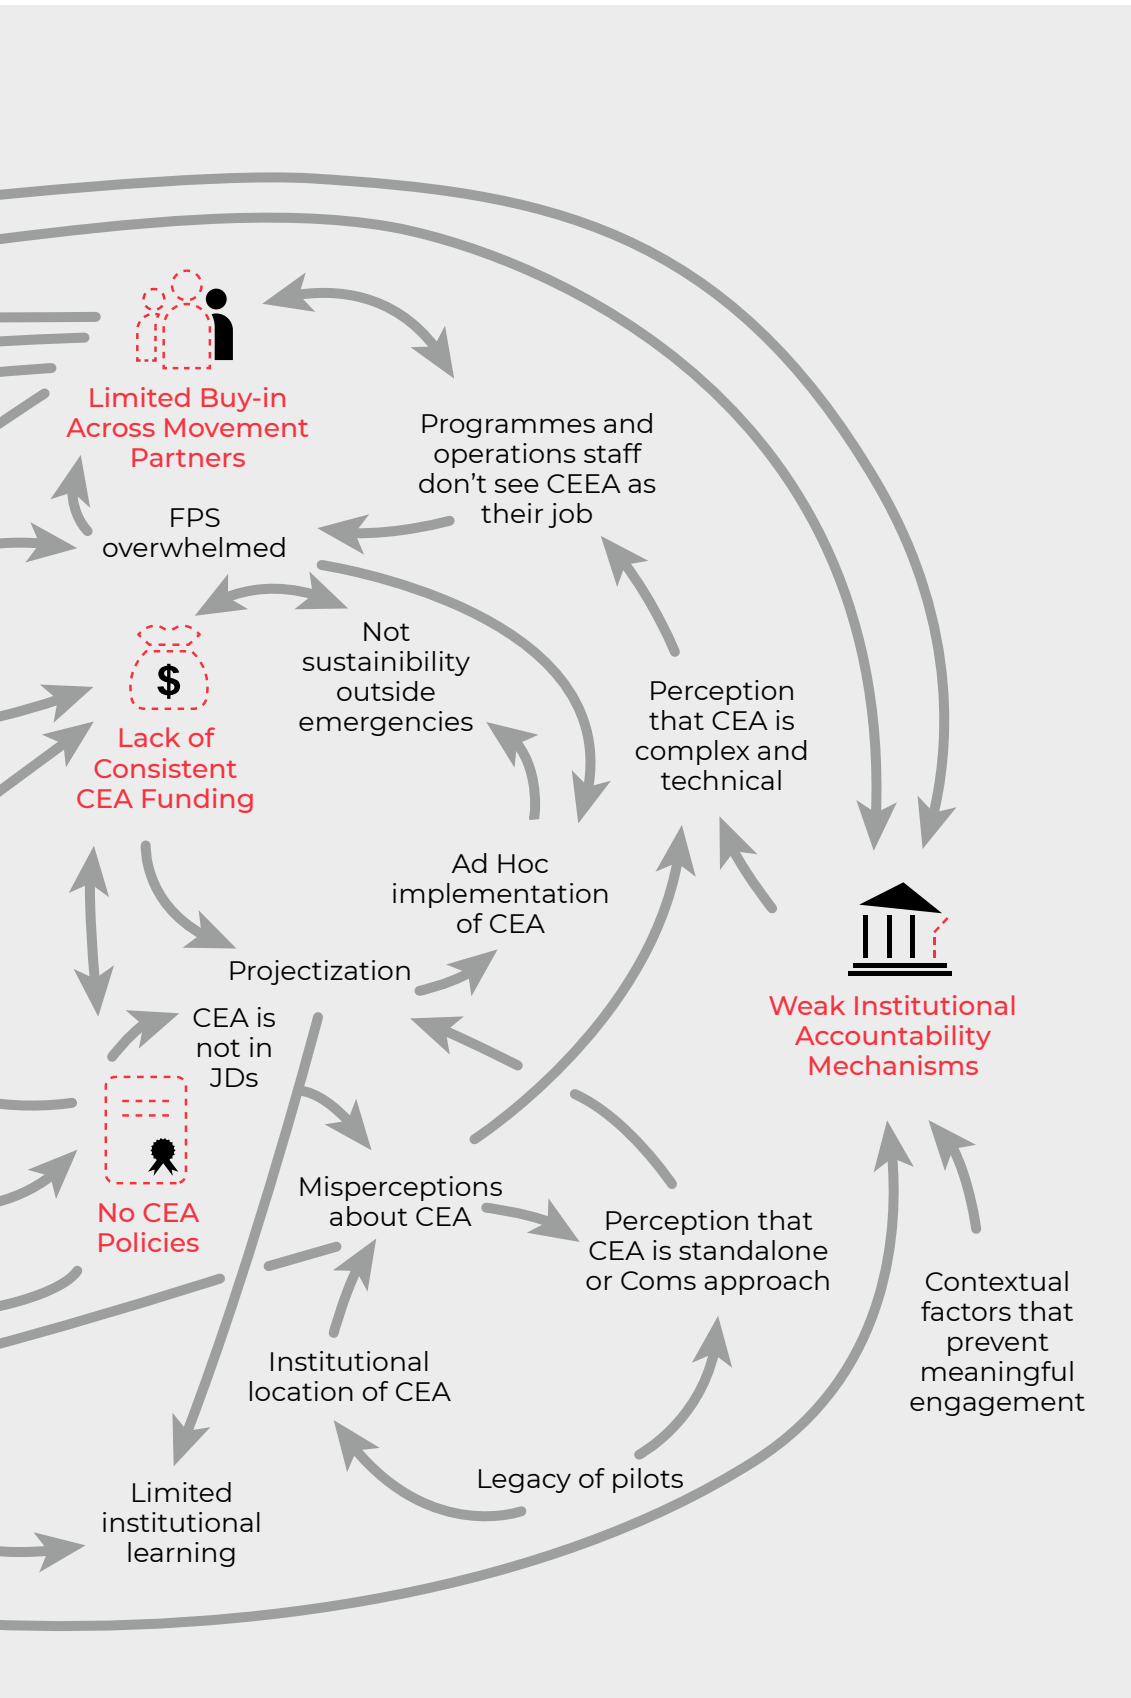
Limited Buy-in Across Movement Partners

Programmes and operations staff don’t see CEEA as their job

FPS overwhelmed

$

Lack of Consistent CEA Funding

Not sustainibility outside emergencies

Perception that CEA is complex and technical

Ad Hoc implementation of CEA

Projectization

CEA is not in JDs

Weak Institutional Accountability Mechanisms

No CEA Policies

Misperceptions about CEA

Perception that CEA is standalone or Coms approach

Contextual factors that prevent meaningful engagement

Institutional location of CEA

Legacy of pilots

Limited institutional learning